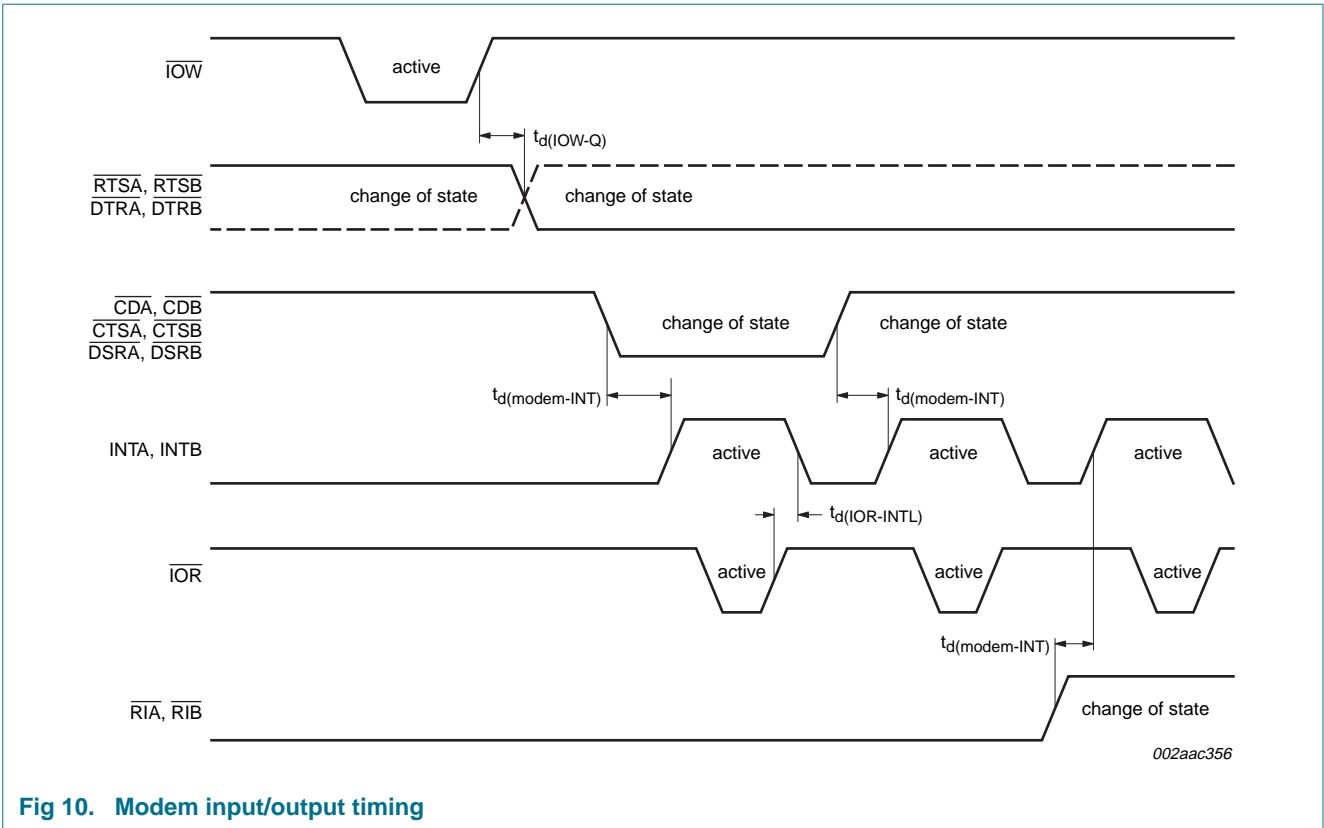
$\overline{IOW}$

active

$t_{d(IOW-Q)}$

$\overline{RTSA}$, $\overline{RTSB}$
$\overline{DTRA}$, $\overline{DTRB}$

change of state

change of state

$\overline{CDA}$, $\overline{CDB}$
$\overline{CTSA}$, $\overline{CTSB}$
$\overline{DSRA}$, $\overline{DSRB}$

change of state

change of state

$t_{d(modem-INT)}$

$t_{d(modem-INT)}$

INTA, INTB

active

active

active

$t_{d(IOR-INTL)}$

$\overline{IOR}$

active

active

active

$t_{d(modem-INT)}$

$\overline{RIA}$, $\overline{RIB}$

change of state

002aac356

Fig 10. Modem input/output timing